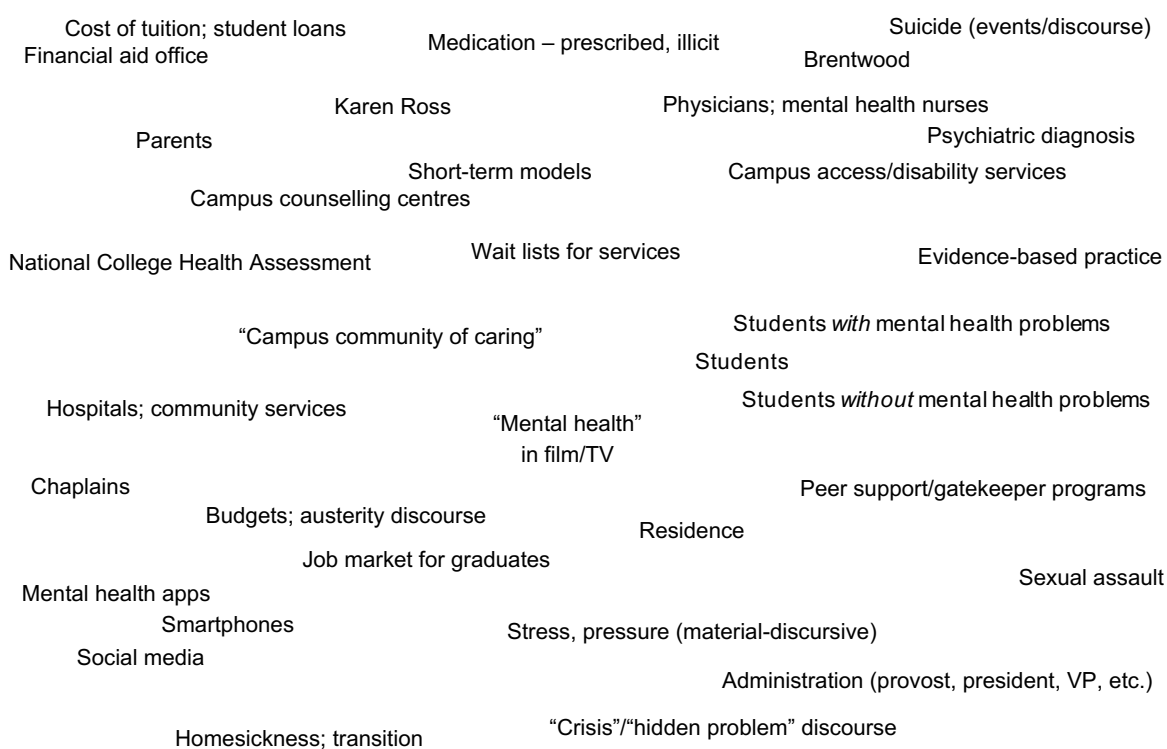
Cost of tuition; student loans
Financial aid office

Medication – prescribed, illicit

Suicide (events/discourse)
Brentwood

Karen Ross

Physicians; mental health nurses

Parents

Psychiatric diagnosis

Short-term models

Campus access/disability services

Campus counselling centres

National College Health Assessment

Wait lists for services

Evidence-based practice

"Campus community of caring"

Students *with* mental health problems

Students

Hospitals; community services

Students *without* mental health problems

"Mental health" in film/TV

Chaplains

Peer support/gatekeeper programs

Budgets; austerity discourse

Residence

Job market for graduates

Mental health apps

Sexual assault

Smartphones

Stress, pressure (material-discursive)

Social media

Administration (provost, president, VP, etc.)

Homesickness; transition

"Crisis"/"hidden problem" discourse